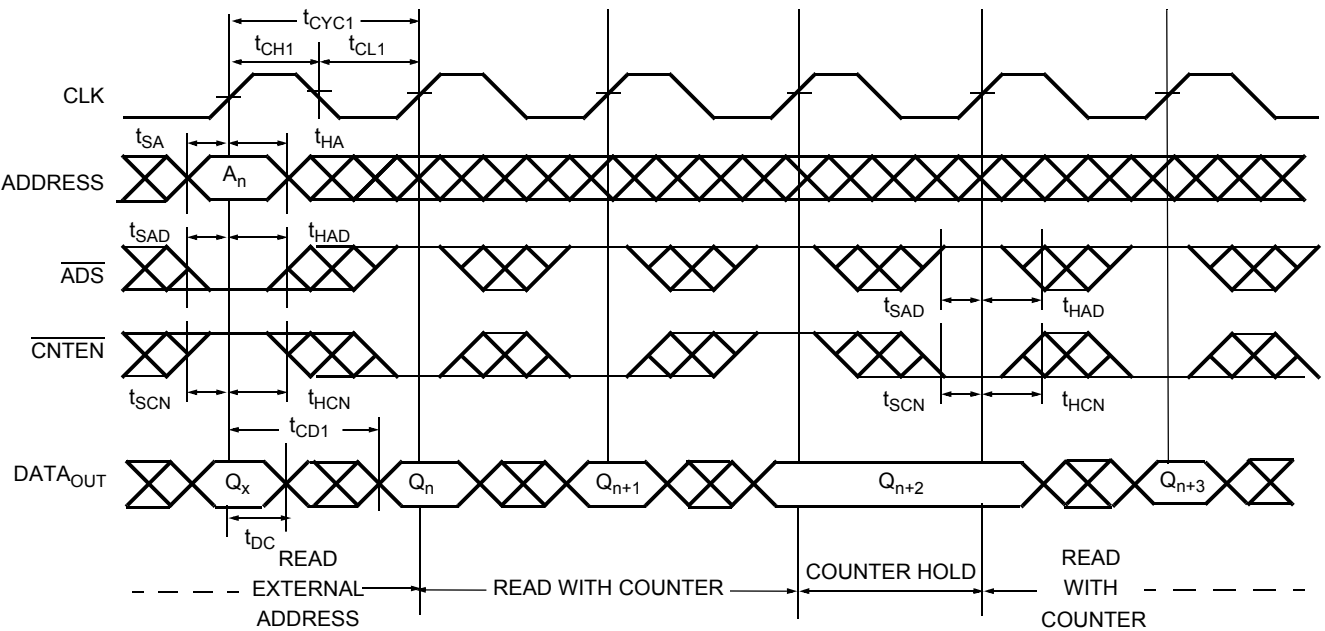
$t_{CYC1}$

$t_{CH1}$ $t_{CL1}$

CLK

$t_{SA}$ $t_{HA}$

ADDRESS $A_n$

$t_{SAD}$ $t_{HAD}$

$\overline{ADS}$

$t_{SAD}$ $t_{HAD}$

$\overline{CNTEN}$

$t_{SCN}$ $t_{HCN}$

$t_{SCN}$ $t_{HCN}$

$t_{CD1}$

$DATA_{OUT}$ $Q_x$ $Q_n$ $Q_{n+1}$ $Q_{n+2}$ $Q_{n+3}$

$t_{DC}$

READ EXTERNAL ADDRESS

READ WITH COUNTER

COUNTER HOLD

READ WITH COUNTER